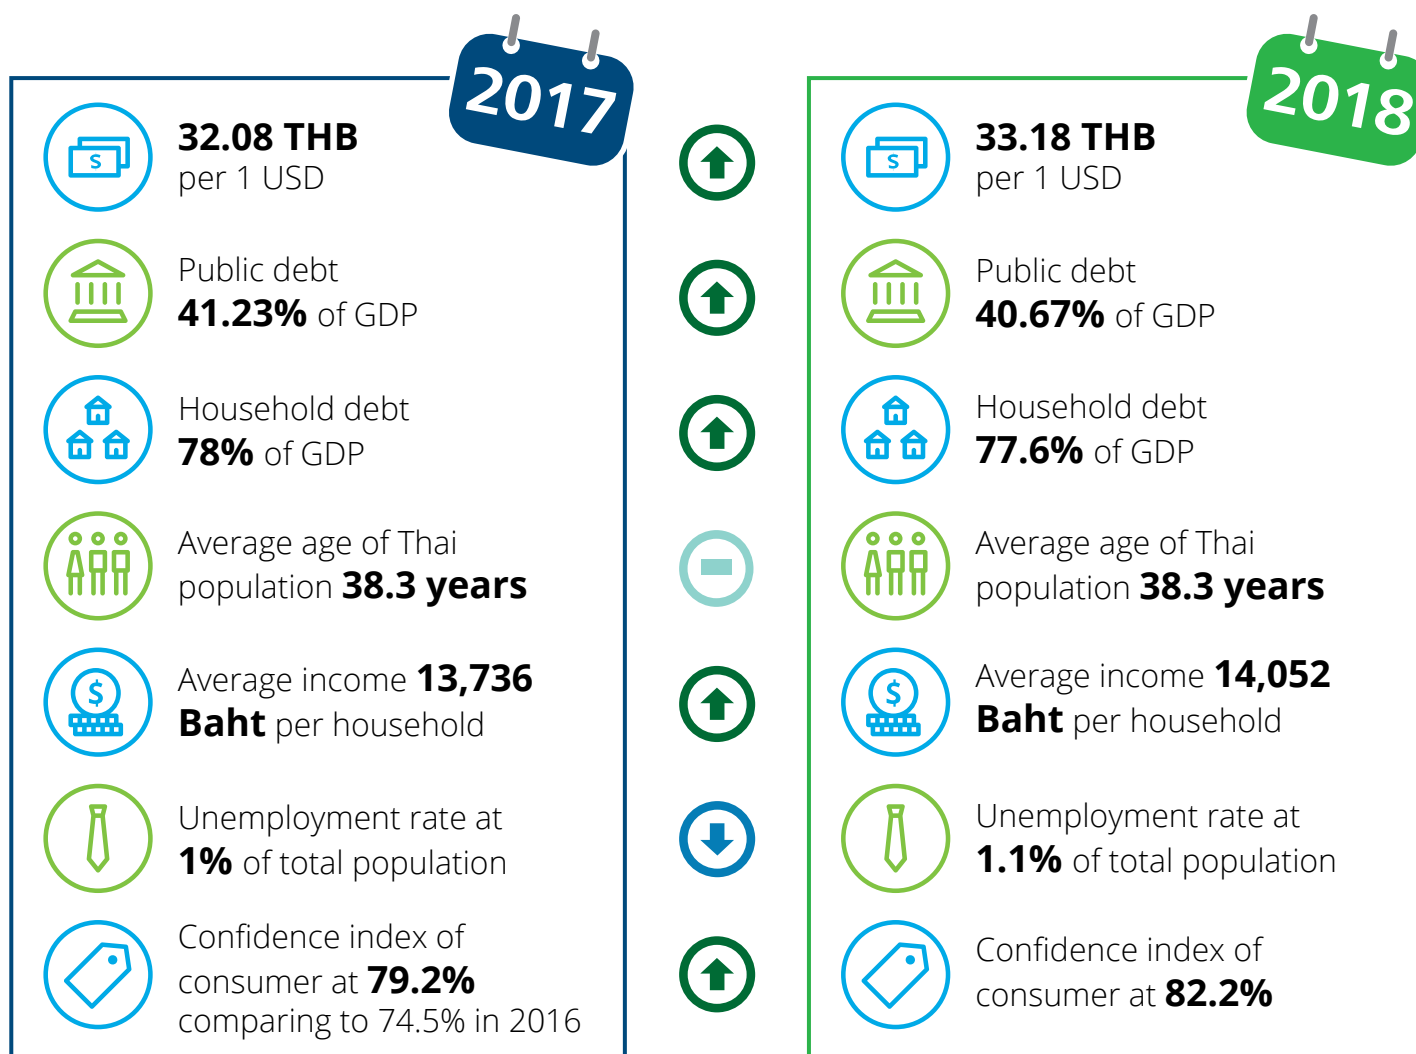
2017

$

32.08 THB
per 1 USD

Public debt
41.23% of GDP

Household debt
78% of GDP

Average age of Thai population 38.3 years

$

Average income 13,736 Baht per household

Unemployment rate at 1% of total population

Confidence index of consumer at 79.2% comparing to 74.5% in 2016

2018

$

33.18 THB
per 1 USD

Public debt
40.67% of GDP

Household debt
77.6% of GDP

Average age of Thai population 38.3 years

$

Average income 14,052 Baht per household

Unemployment rate at 1.1% of total population

Confidence index of consumer at 82.2%